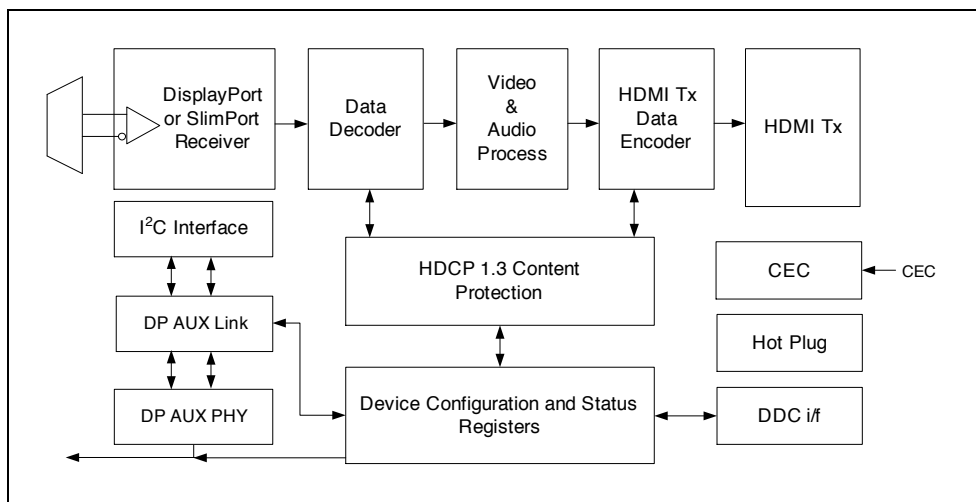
DisplayPort or SlimPort Receiver

Data Decoder

Video & Audio Process

HDMI Tx Data Encoder

HDMI Tx

$I^2C$ Interface

HDCP 1.3 Content Protection

CEC

CEC

DP AUX Link

Hot Plug

DP AUX PHY

Device Configuration and Status Registers

DDC i/f